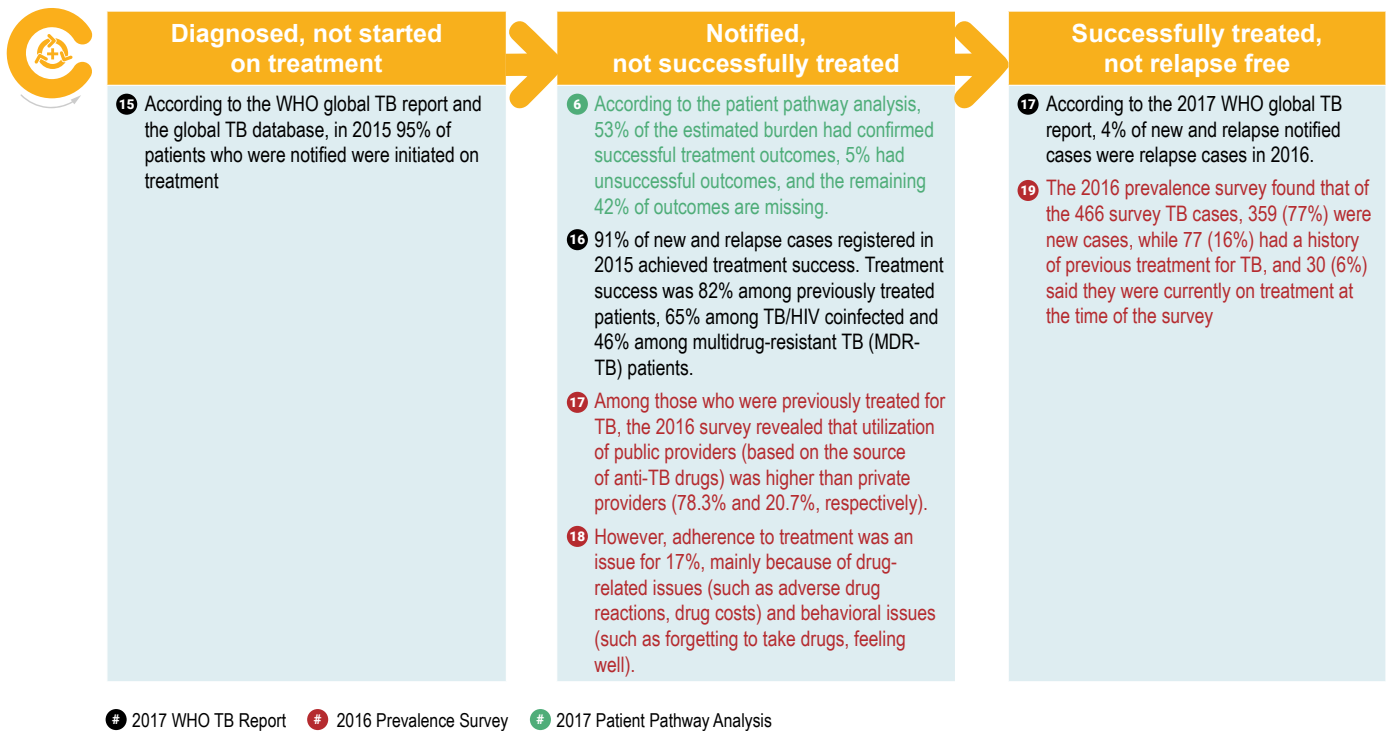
Diagnosed, not started on treatment

15 According to the WHO global TB report and the global TB database, in 2015 95% of patients who were notified were initiated on treatment

Notified, not successfully treated

6 According to the patient pathway analysis, 53% of the estimated burden had confirmed successful treatment outcomes, 5% had unsuccessful outcomes, and the remaining 42% of outcomes are missing.

16 91% of new and relapse cases registered in 2015 achieved treatment success. Treatment success was 82% among previously treated patients, 65% among TB/HIV coinfected and 46% among multidrug-resistant TB (MDR-TB) patients.

17 Among those who were previously treated for TB, the 2016 survey revealed that utilization of public providers (based on the source of anti-TB drugs) was higher than private providers (78.3% and 20.7%, respectively).

18 However, adherence to treatment was an issue for 17%, mainly because of drug-related issues (such as adverse drug reactions, drug costs) and behavioral issues (such as forgetting to take drugs, feeling well).

Successfully treated, not relapse free

17 According to the 2017 WHO global TB report, 4% of new and relapse notified cases were relapse cases in 2016.

19 The 2016 prevalence survey found that of the 466 survey TB cases, 359 (77%) were new cases, while 77 (16%) had a history of previous treatment for TB, and 30 (6%) said they were currently on treatment at the time of the survey

# 2017 WHO TB Report # 2016 Prevalence Survey # 2017 Patient Pathway Analysis